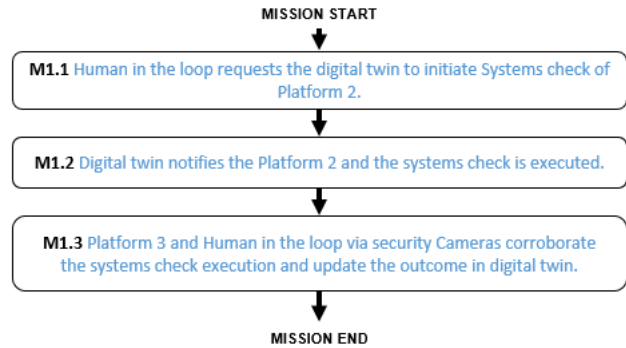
MISSION START

M1.1 Human in the loop requests the digital twin to initiate Systems check of Platform 2.

M1.2 Digital twin notifies the Platform 2 and the systems check is executed.

M1.3 Platform 3 and Human in the loop via security Cameras corroborate the systems check execution and update the outcome in digital twin.

MISSION END